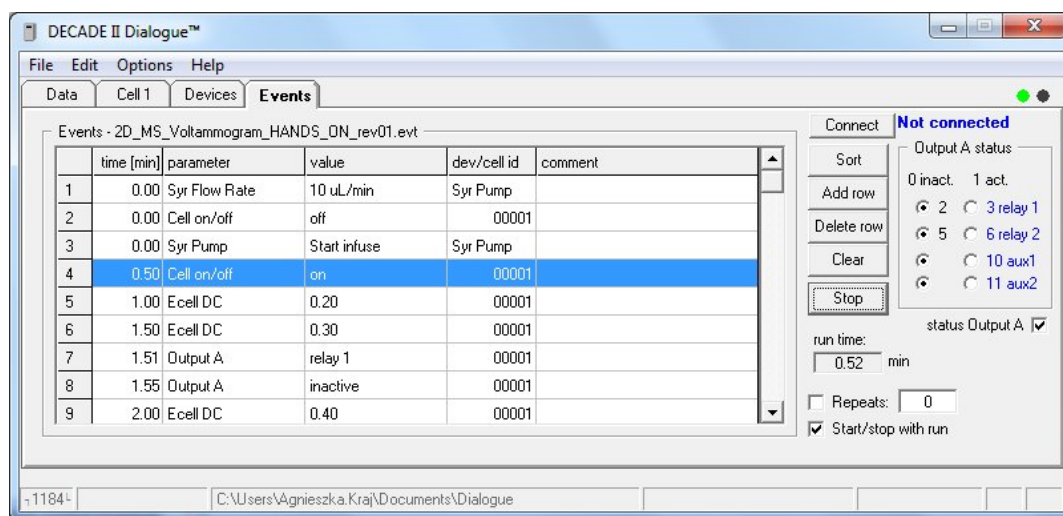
DECADE II Dialogue™

File Edit Options Help

Data | Cell 1 | Devices | Events

Events - 2D_MS_Voltammogram_HANDS_ON_rev01.evt

| | time [min] | parameter | value | dev/cell id | comment |
|---|---|---|---|---|---|
| 1 | 0.00 | Syr Flow Rate | 10 uL/min | Syr Pump | |
| 2 | 0.00 | Cell on/off | off | 00001 | |
| 3 | 0.00 | Syr Pump | Start infuse | Syr Pump | |
| 4 | 0.50 | Cell on/off | on | 00001 | |
| 5 | 1.00 | Ecell DC | 0.20 | 00001 | |
| 6 | 1.50 | Ecell DC | 0.30 | 00001 | |
| 7 | 1.51 | Output A | relay 1 | 00001 | |
| 8 | 1.55 | Output A | inactive | 00001 | |
| 9 | 2.00 | Ecell DC | 0.40 | 00001 | |

Connect
Not connected
Sort
Add row
Delete row
Clear
Stop

Output A status
0 inact. 1 act.
2 3 relay 1
5 6 relay 2
10 aux1
11 aux2

status Output A

run time:
0.52 min

Repeats: 0
Start/stop with run

1184

C:\Users\Agnieszka.Kraj\Documents\Dialogue